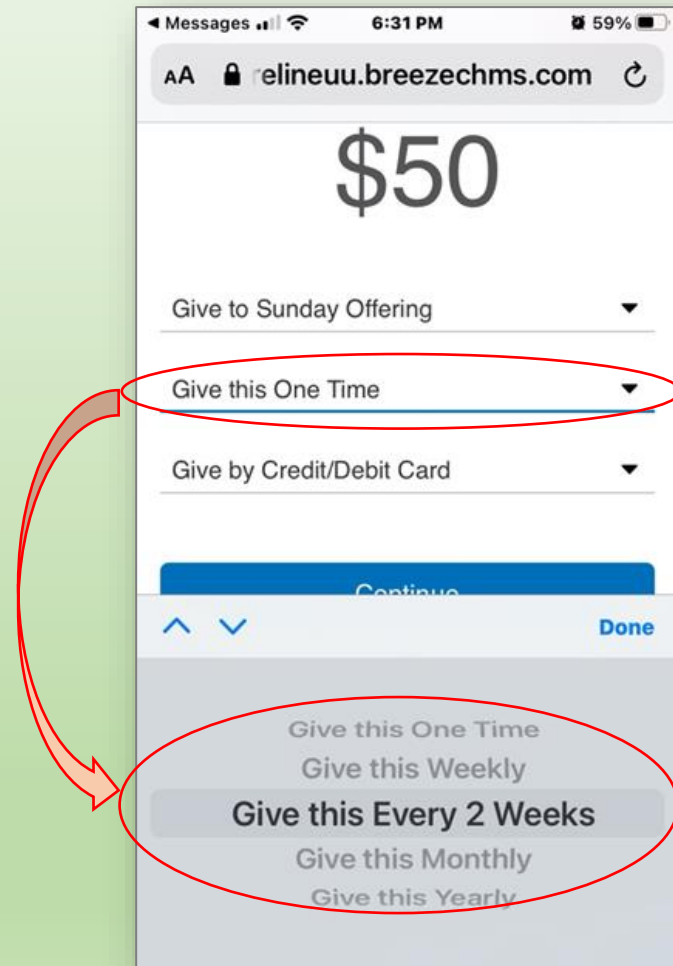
◀ Messages 6:31 PM 59%

AA relineuu.breezechms.com

$50

Give to Sunday Offering

Give this One Time

Give by Credit/Debit Card

Continue

Done

Give this One Time
Give this Weekly
Give this Every 2 Weeks
Give this Monthly
Give this Yearly